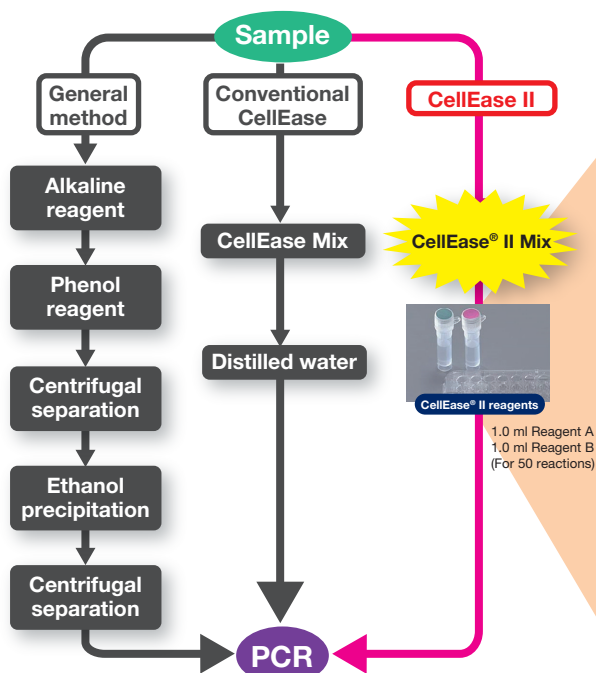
Sample

General method

Alkaline reagent

Phenol reagent

Centrifugal separation

Ethanol precipitation

Centrifugal separation

Conventional CellEase

CellEase Mix

Distilled water

CellEase II

CellEase® II Mix

CellEase® II reagents

1.0 ml Reagent A
1.0 ml Reagent B
(For 50 reactions)

PCR